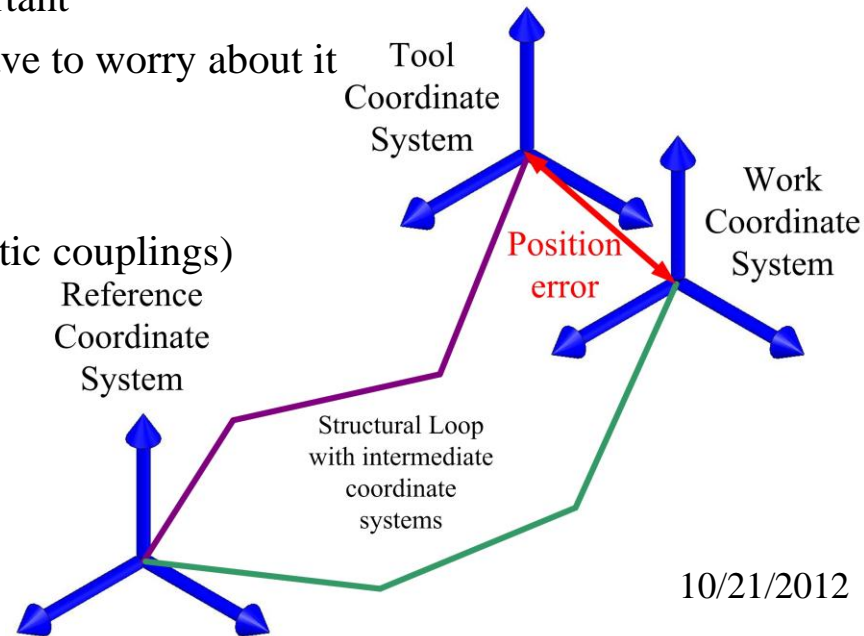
tant

ve to worry about it

tic couplings)

Tool Coordinate System

Work Coordinate System

Position error

Reference Coordinate System

Structural Loop with intermediate coordinate systems

10/21/2012